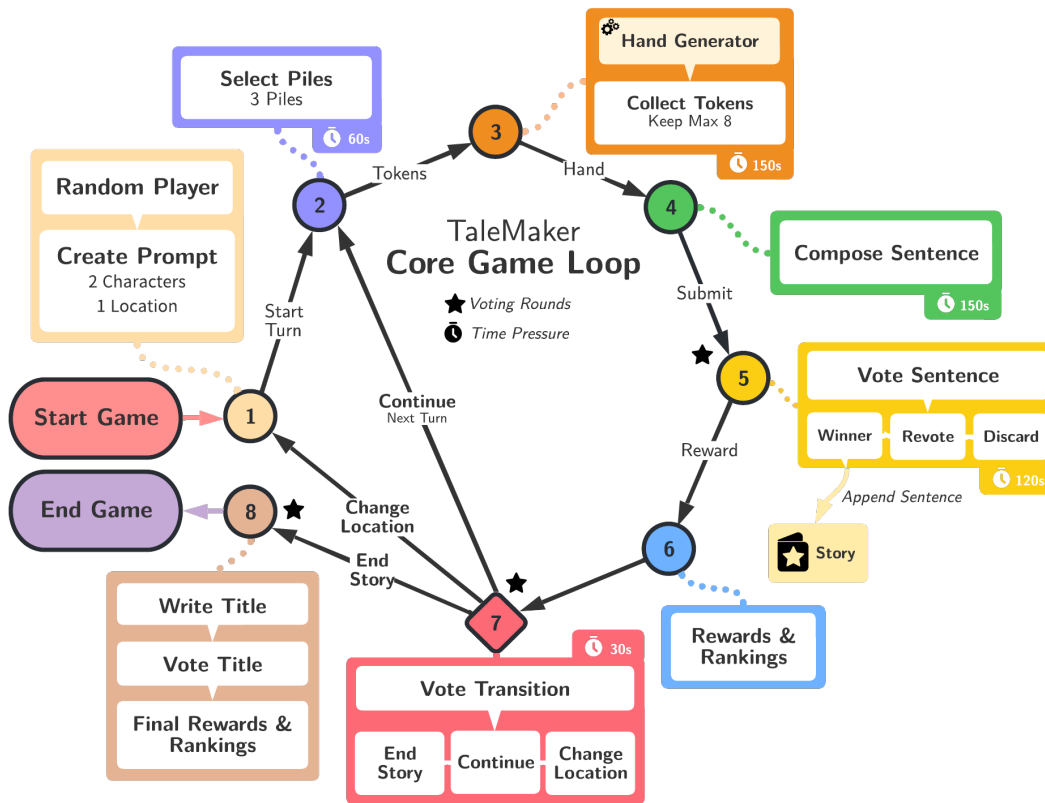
Select Piles
3 Piles
60s

Hand Generator
Collect Tokens
Keep Max 8
150s

Random Player
Create Prompt
2 Characters
1 Location

Tokens
Hand

2
3
4

TaleMaker
Core Game Loop
Voting Rounds
Time Pressure

Compose Sentence
150s

Start Turn
Submit

Start Game
1

Continue
Next Turn

5

Vote Sentence
Winner
Revote
Discard
120s

Reward
Append Sentence
Story

Change Location

End Game
8

End Story

6

7

Rewards & Rankings

Write Title
Vote Title
Final Rewards & Rankings

30s
Vote Transition
End Story
Continue
Change Location